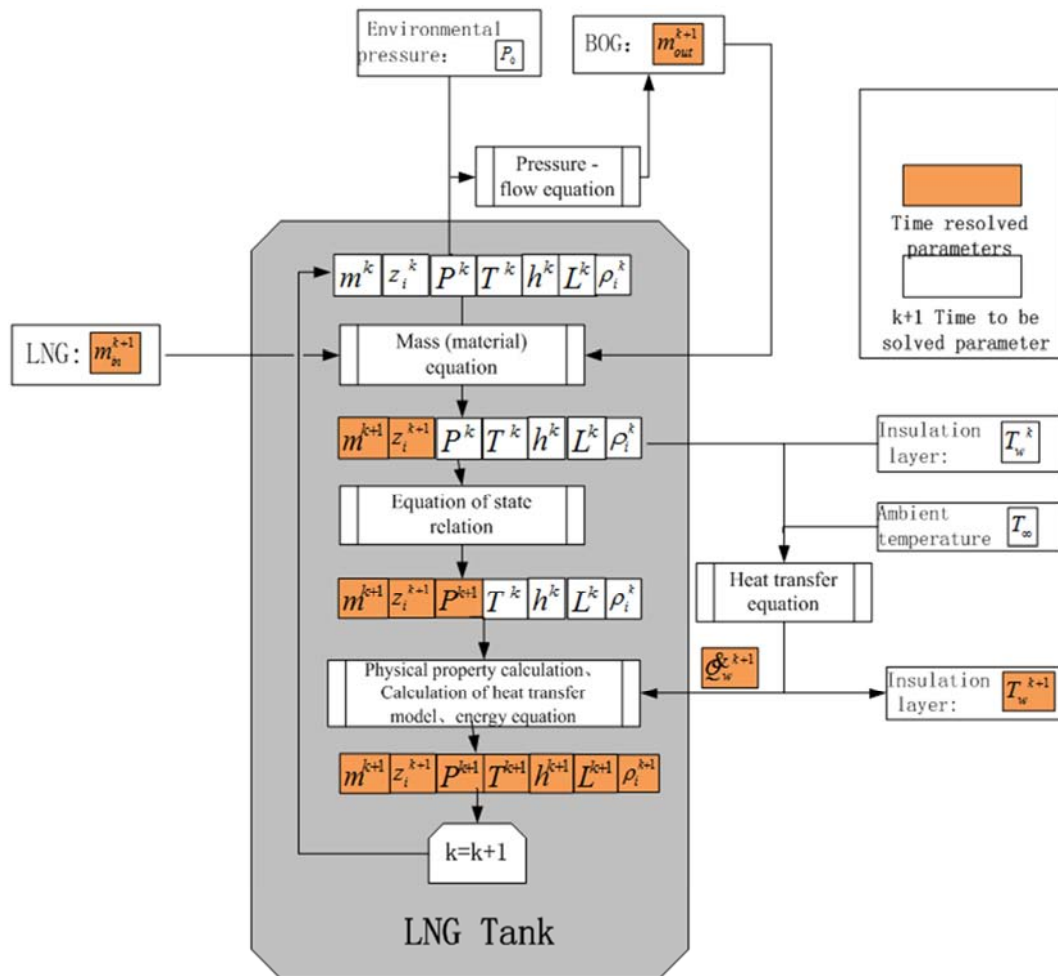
Environmental pressure: $P_0$

BOG: $m_{out}^{k+1}$

Pressure - flow equation

Time resolved parameters

k+1 Time to be solved parameter

$m^k$ $z_i^k$ $P^k$ $T^k$ $h^k$ $L^k$ $\rho_i^k$

LNG: $m_{in}^{k+1}$

Mass (material) equation

$m^{k+1}$ $z_i^{k+1}$ $P^k$ $T^k$ $h^k$ $L^k$ $\rho_i^k$

Insulation layer: $T_w^k$

Equation of state relation

Ambient temperature $T_\infty$

$m^{k+1}$ $z_i^{k+1}$ $P^{k+1}$ $T^k$ $h^k$ $L^k$ $\rho_i^k$

Heat transfer equation

$Q_w^{k+1}$

Physical property calculation、Calculation of heat transfer model、energy equation

Insulation layer: $T_w^{k+1}$

$m^{k+1}$ $z_i^{k+1}$ $P^{k+1}$ $T^{k+1}$ $h^{k+1}$ $L^{k+1}$ $\rho_i^{k+1}$

k=k+1

LNG Tank